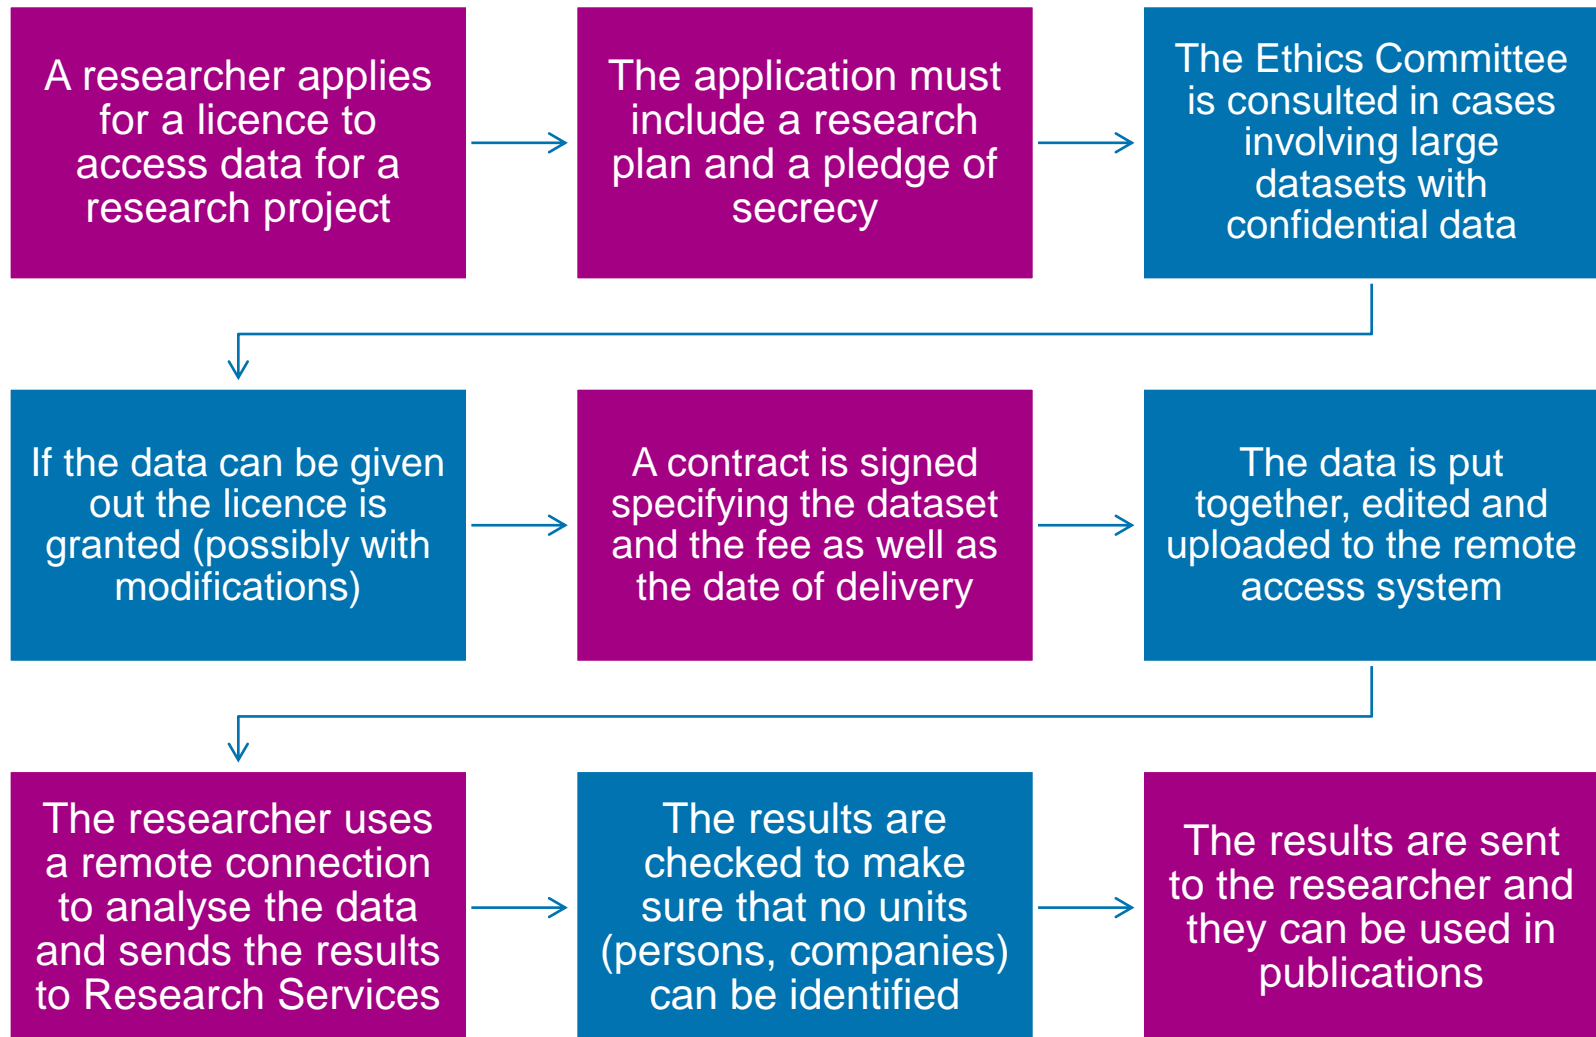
A researcher applies for a licence to access data for a research project

The application must include a research plan and a pledge of secrecy

The Ethics Committee is consulted in cases involving large datasets with confidential data

If the data can be given out the licence is granted (possibly with modifications)

A contract is signed specifying the dataset and the fee as well as the date of delivery

The data is put together, edited and uploaded to the remote access system

The researcher uses a remote connection to analyse the data and sends the results to Research Services

The results are checked to make sure that no units (persons, companies) can be identified

The results are sent to the researcher and they can be used in publications